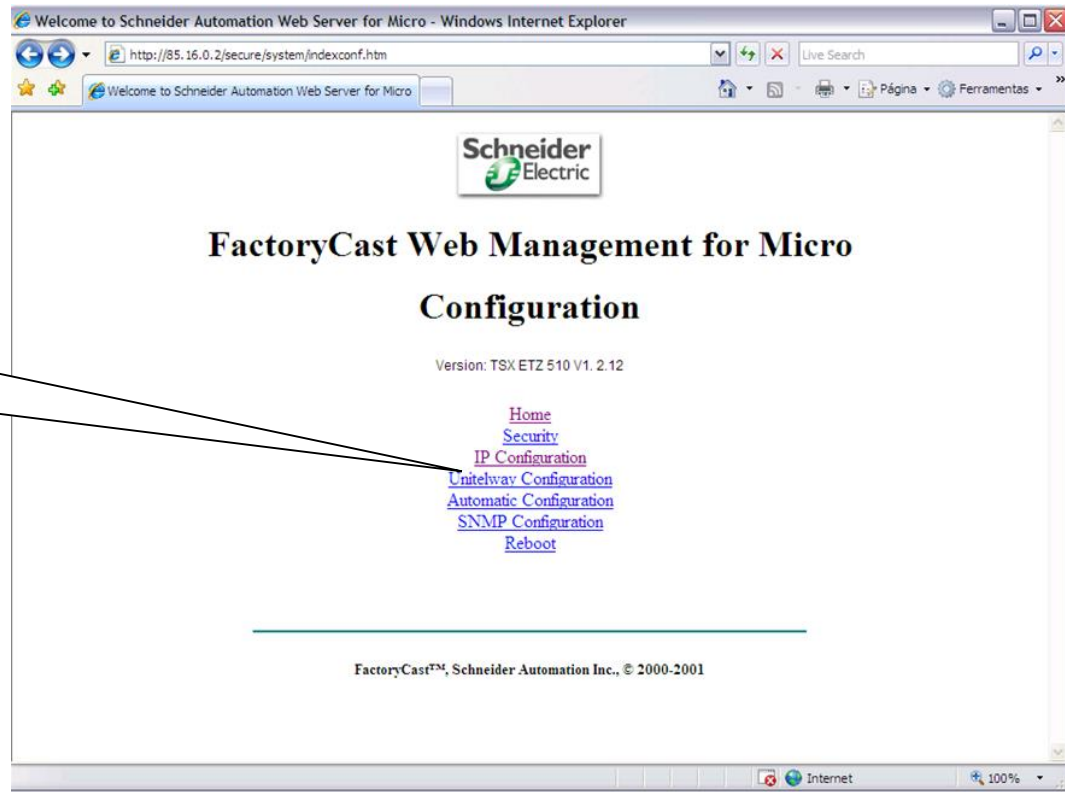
Welcome to Schneider Automation Web Server for Micro - Windows Internet Explorer

http://85.16.0.2/secure/system/indexconf.htm

Live Search

Welcome to Schneider Automation Web Server for Micro

Página ▾ Ferramentas ▾

Schneider Electric

FactoryCast Web Management for Micro

Configuration

Version: TSX ETZ 510 V1. 2.12

Home
Security
IP Configuration
Unitelway Configuration
Automatic Configuration
SNMP Configuration
Reboot

FactoryCast™, Schneider Automation Inc., © 2000-2001

Internet

100%